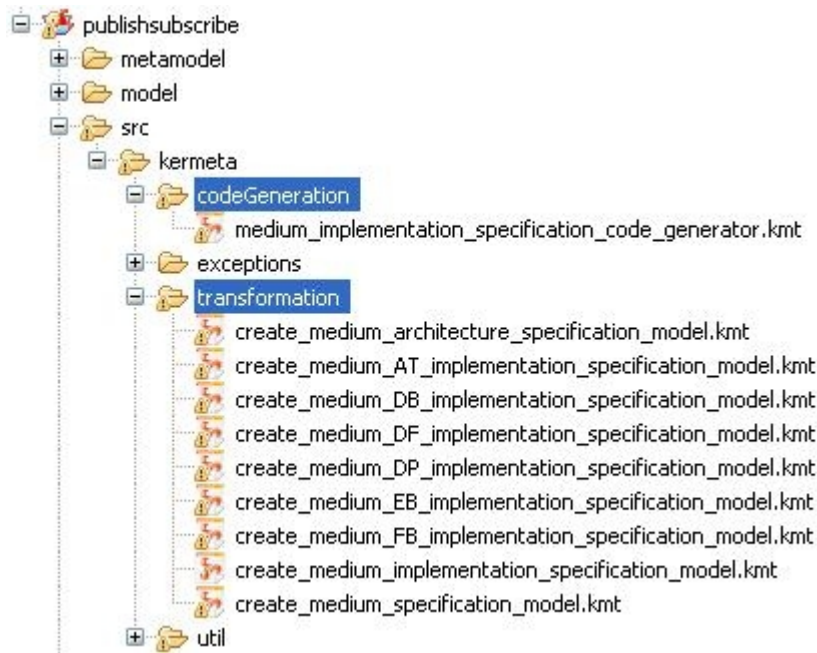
publishsubscribe
metamodel
model
src
kermeta
codeGeneration
medium_implementation_specification_code_generator.kmt
exceptions
transformation
create_medium_architecture_specification_model.kmt
create_medium_AT_implementation_specification_model.kmt
create_medium_DB_implementation_specification_model.kmt
create_medium_DF_implementation_specification_model.kmt
create_medium_DP_implementation_specification_model.kmt
create_medium_EB_implementation_specification_model.kmt
create_medium_FB_implementation_specification_model.kmt
create_medium_implementation_specification_model.kmt
create_medium_specification_model.kmt
util